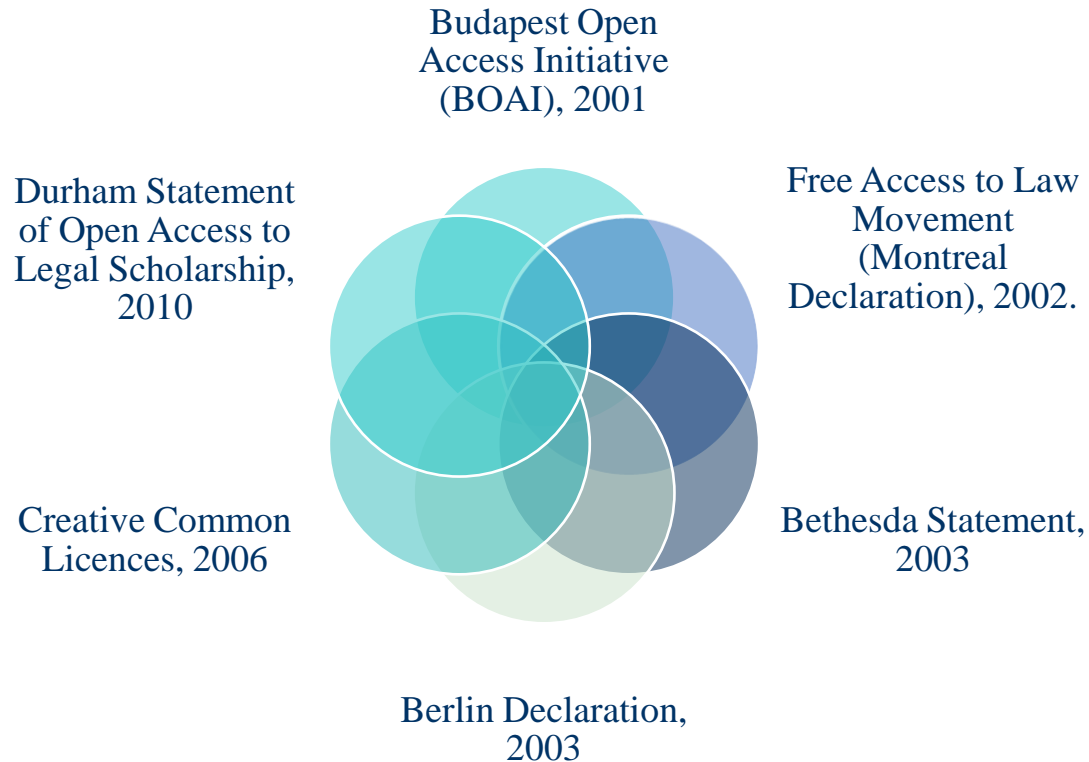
Budapest Open Access Initiative (BOAI), 2001

Free Access to Law Movement (Montreal Declaration), 2002.

Bethesda Statement, 2003

Berlin Declaration, 2003

Creative Common Licences, 2006

Durham Statement of Open Access to Legal Scholarship, 2010